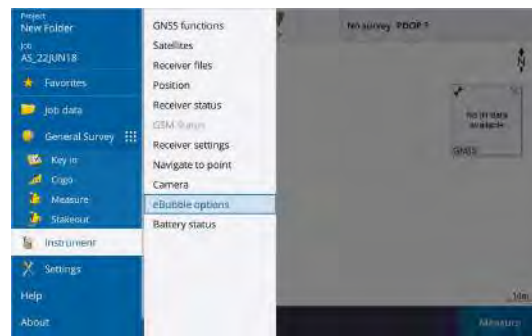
Project
New Folder
Job
AS_22JUN18
Favorites
Job data
General Survey
Key in
Cogo
Measure
Stakeout
Instrument
Settings
Help
About

GNSS functions
Satellites
Receiver files
Position
Receiver status
GSM Status
Receiver settings
Navigate to point
Camera
eBubble options
Battery status

No survey: PDOP ?
N
No in data available
GNSS
Measure